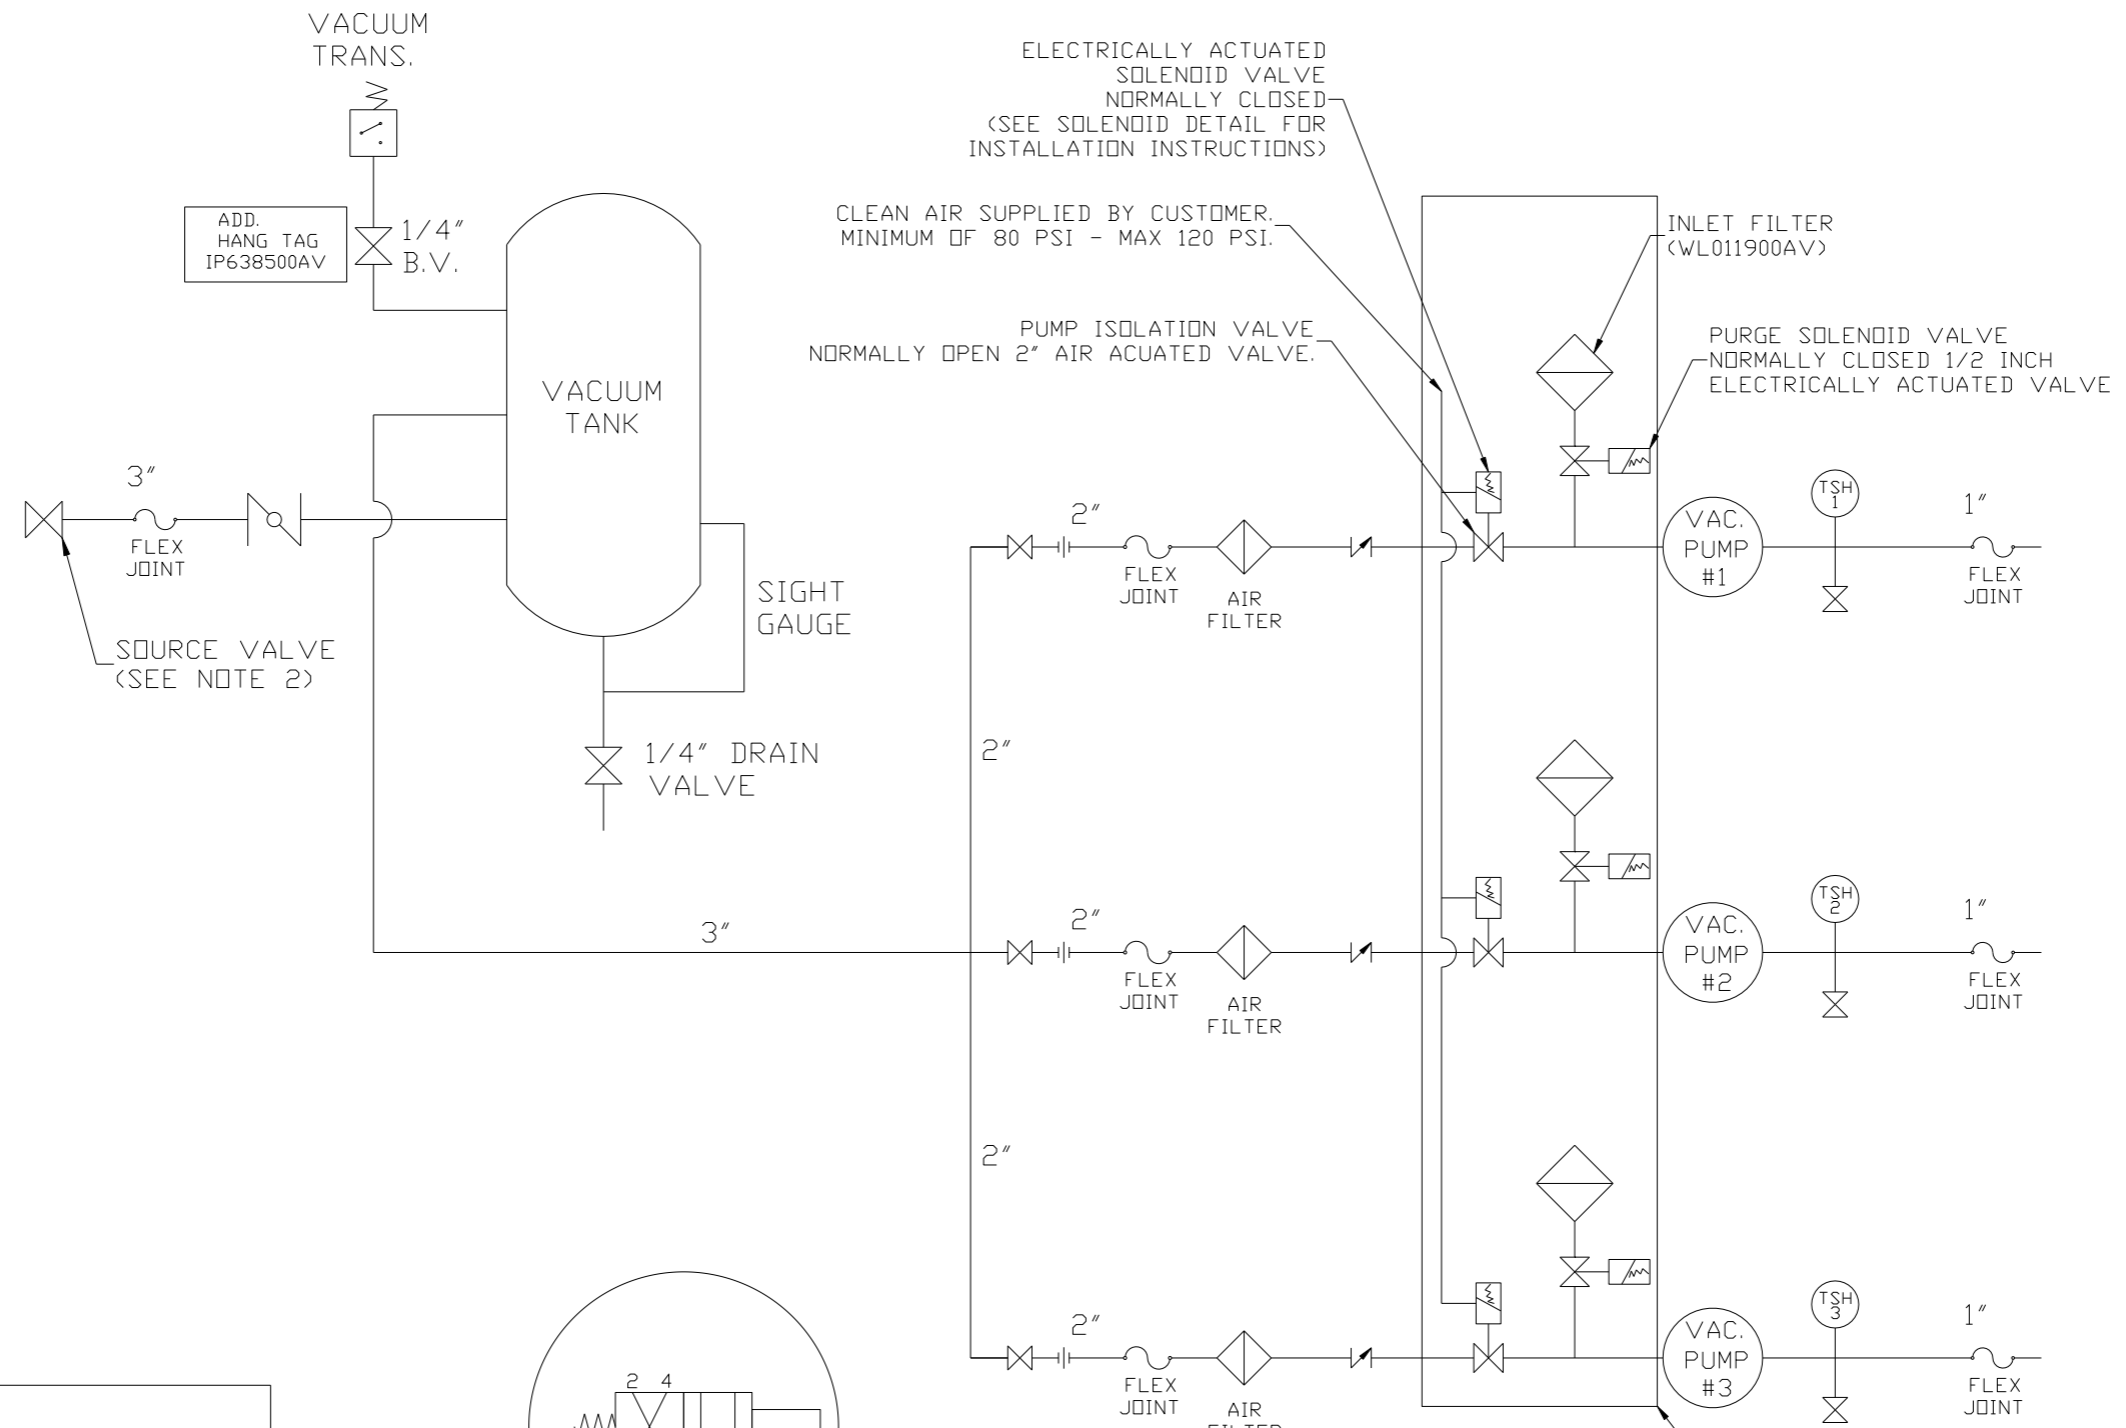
VACUUM TRANS.

ADD. HANG TAG IP638500AV

1/4" B.V.

ELECTRICALLY ACTUATED SOLENOID VALVE NORMALLY CLOSED (SEE SOLENOID DETAIL FOR INSTALLATION INSTRUCTIONS)

CLEAN AIR SUPPLIED BY CUSTOMER. MINIMUM OF 80 PSI - MAX 120 PSI.

INLET FILTER (WL011900AV)

PUMP ISOLATION VALVE NORMALLY OPEN 2" AIR ACUATED VALVE.

PURGE SOLENOID VALVE NORMALLY CLOSED 1/2 INCH ELECTRICALLY ACTUATED VALVE

VACUUM TANK

3"

FLEX JOINT

SOURCE VALVE (SEE NOTE 2)

SIGHT GAUGE

1/4" DRAIN VALVE

2"

FLEX JOINT

AIR FILTER

VAC. PUMP #1

TSH 1

1"

FLEX JOINT

2"

2"

FLEX JOINT

AIR FILTER

VAC. PUMP #2

TSH 2

1"

FLEX JOINT

3"

2"

2"

FLEX JOINT

AIR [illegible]

VAC. PUMP #3

TSH 3

1"

FLEX JOINT

2 4